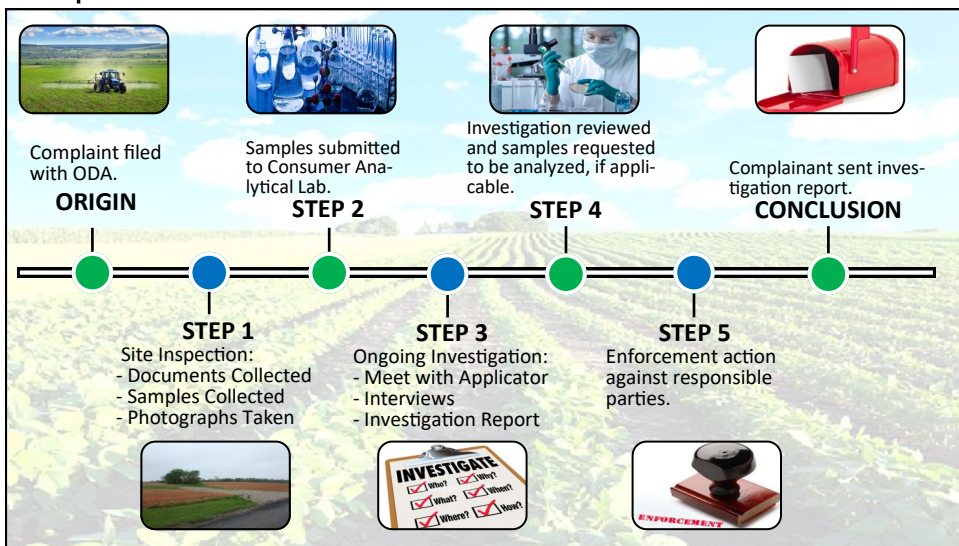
Complaint filed with ODA.

ORIGIN

Samples submitted to Consumer Analytical Lab.

STEP 2

Investigation reviewed and samples requested to be analyzed, if applicable.

STEP 4

Complainant sent investigation report.

CONCLUSION

STEP 1

Site Inspection:
- Documents Collected
- Samples Collected
- Photographs Taken

STEP 3

Ongoing Investigation:
- Meet with Applicator
- Interviews
- Investigation Report

STEP 5

Enforcement action against responsible parties.

INVESTIGATE
Who? Why?
What? When?
Where? How?

ENFORCEMENT